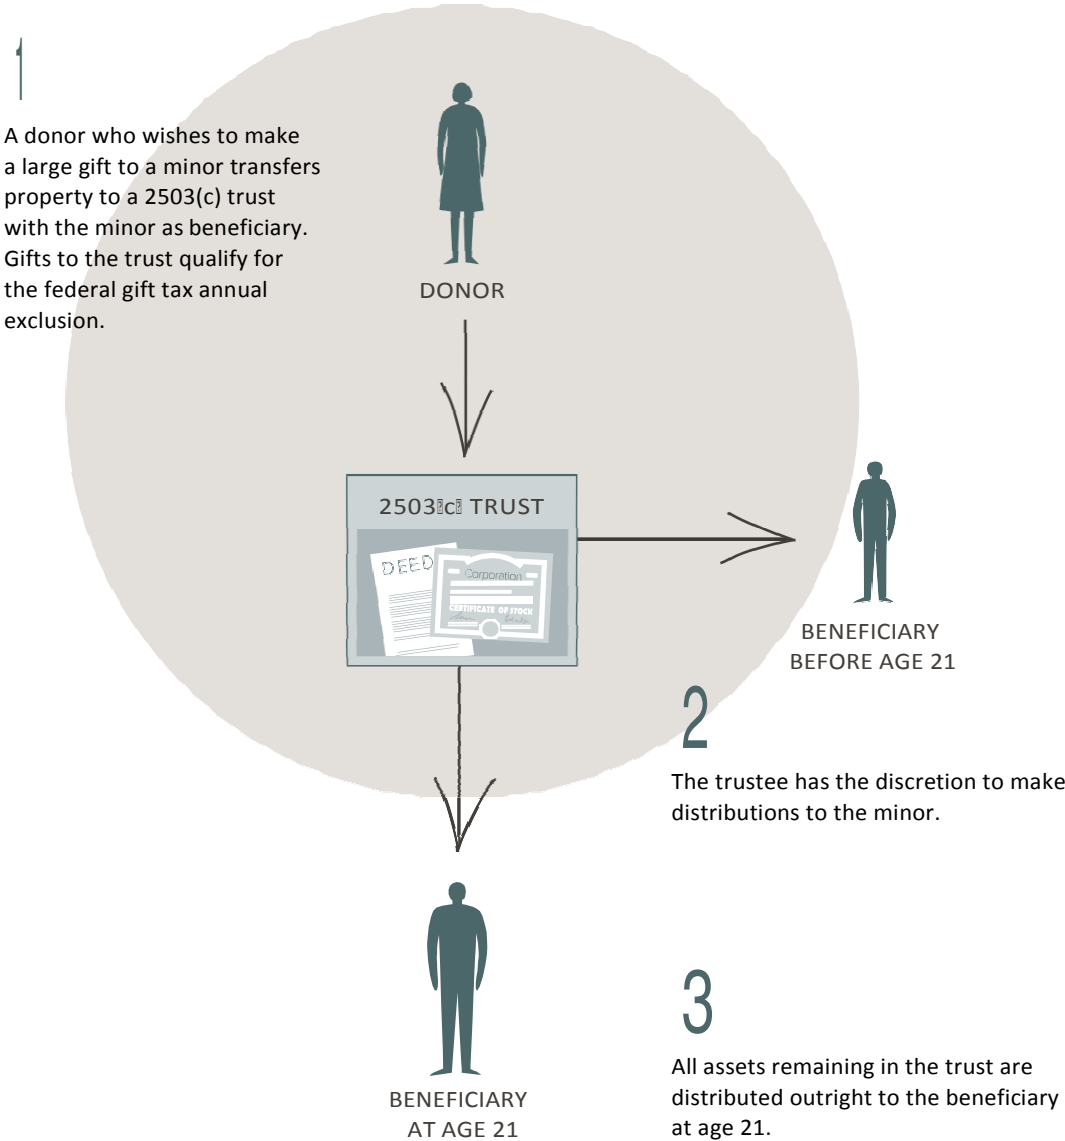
1

A donor who wishes to make a large gift to a minor transfers property to a 2503(c) trust with the minor as beneficiary. Gifts to the trust qualify for the federal gift tax annual exclusion.

DONOR

2503c TRUST

DEED

Corporation

CERTIFICATE OF STOCK

BENEFICIARY BEFORE AGE 21

2

The trustee has the discretion to make distributions to the minor.

BENEFICIARY AT AGE 21

3

All assets remaining in the trust are distributed outright to the beneficiary at age 21.